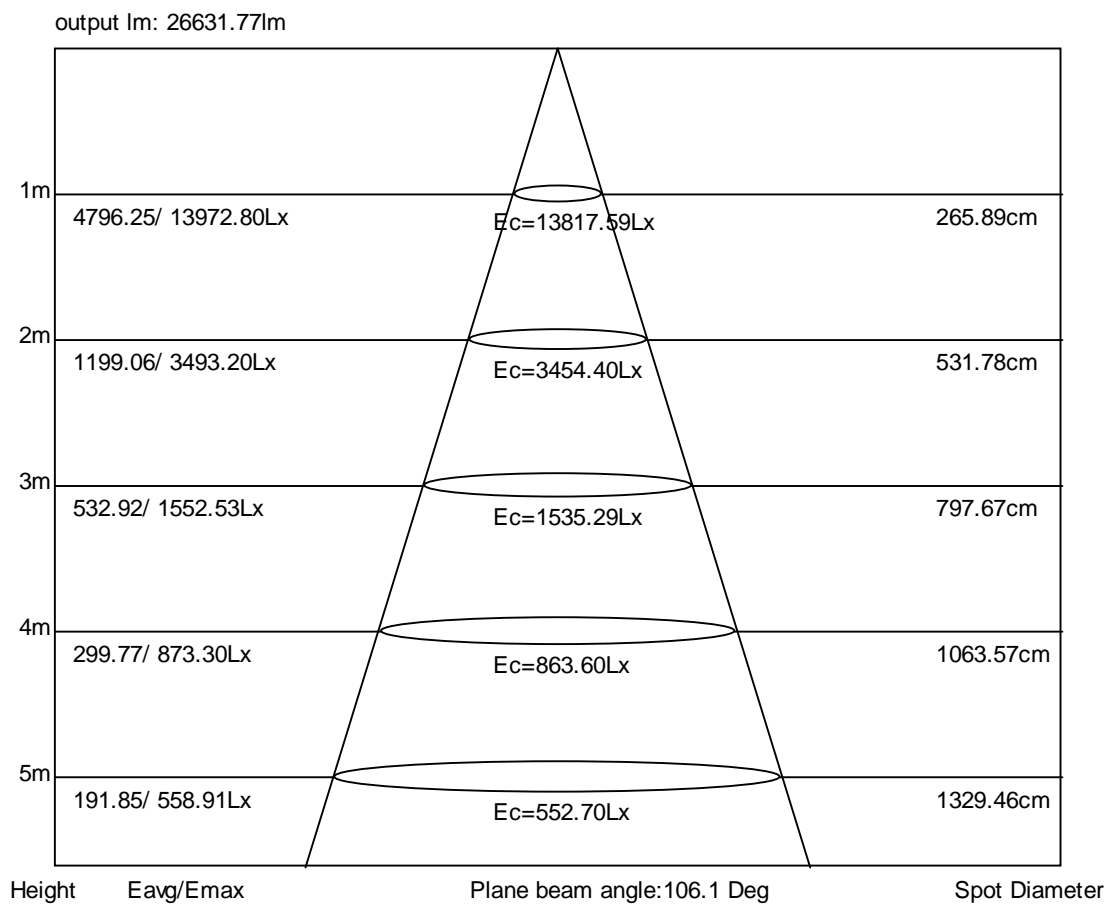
output lm: 26631.77lm

1m 4796.25/ 13972.80Lx Ec=13817.59Lx 265.89cm

2m 1199.06/ 3493.20Lx Ec=3454.40Lx 531.78cm

3m 532.92/ 1552.53Lx Ec=1535.29Lx 797.67cm

4m 299.77/ 873.30Lx Ec=863.60Lx 1063.57cm

5m 191.85/ 558.91Lx Ec=552.70Lx 1329.46cm

Height Eavg/Emax Plane beam angle:106.1 Deg Spot Diameter